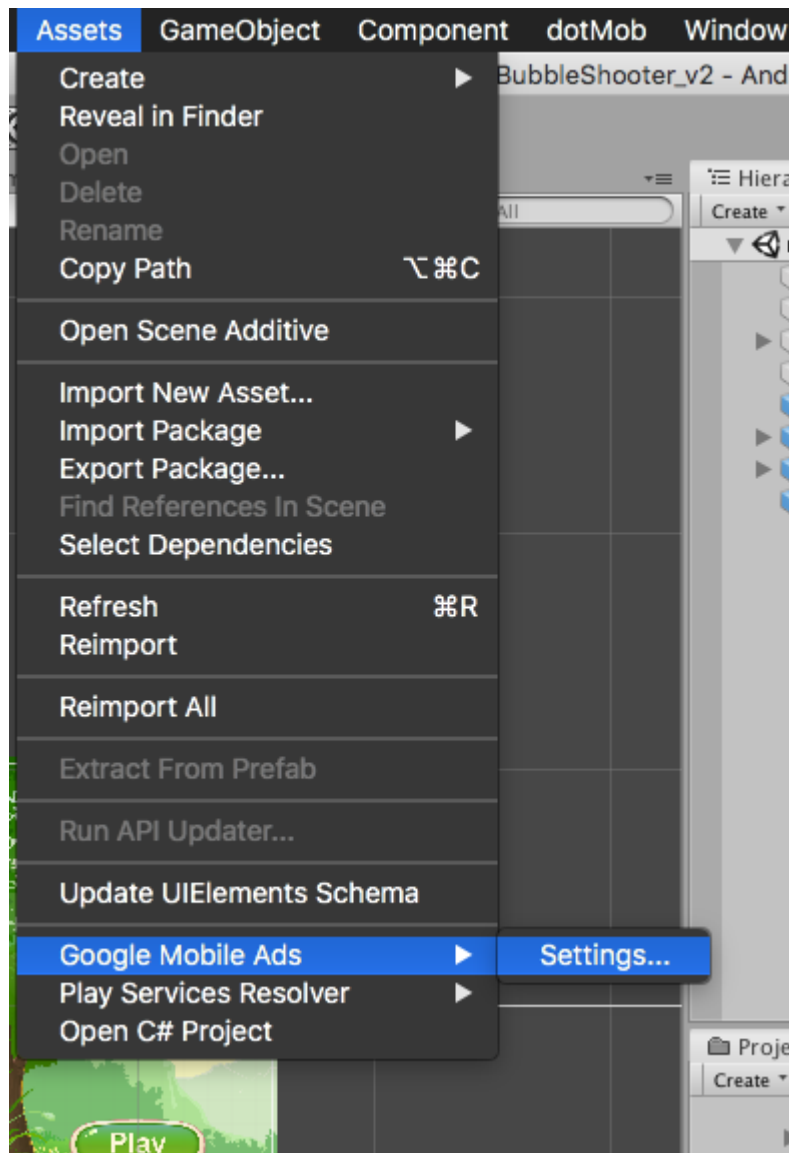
Assets GameObject Component dotMob Window

Create
Reveal in Finder
Open
Delete
Rename
Copy Path ⌥⌘C

Open Scene Additive

Import New Asset...
Import Package
Export Package...
Find References In Scene
Select Dependencies

Refresh ⌘R
Reimport

Reimport All

Extract From Prefab

Run API Updater...

Update UIElements Schema

Google Mobile Ads
Play Services Resolver
Open C# Project

Settings...

BubbleShooter_v2 - And

All

Hiera

Create

Proje

Create

Play